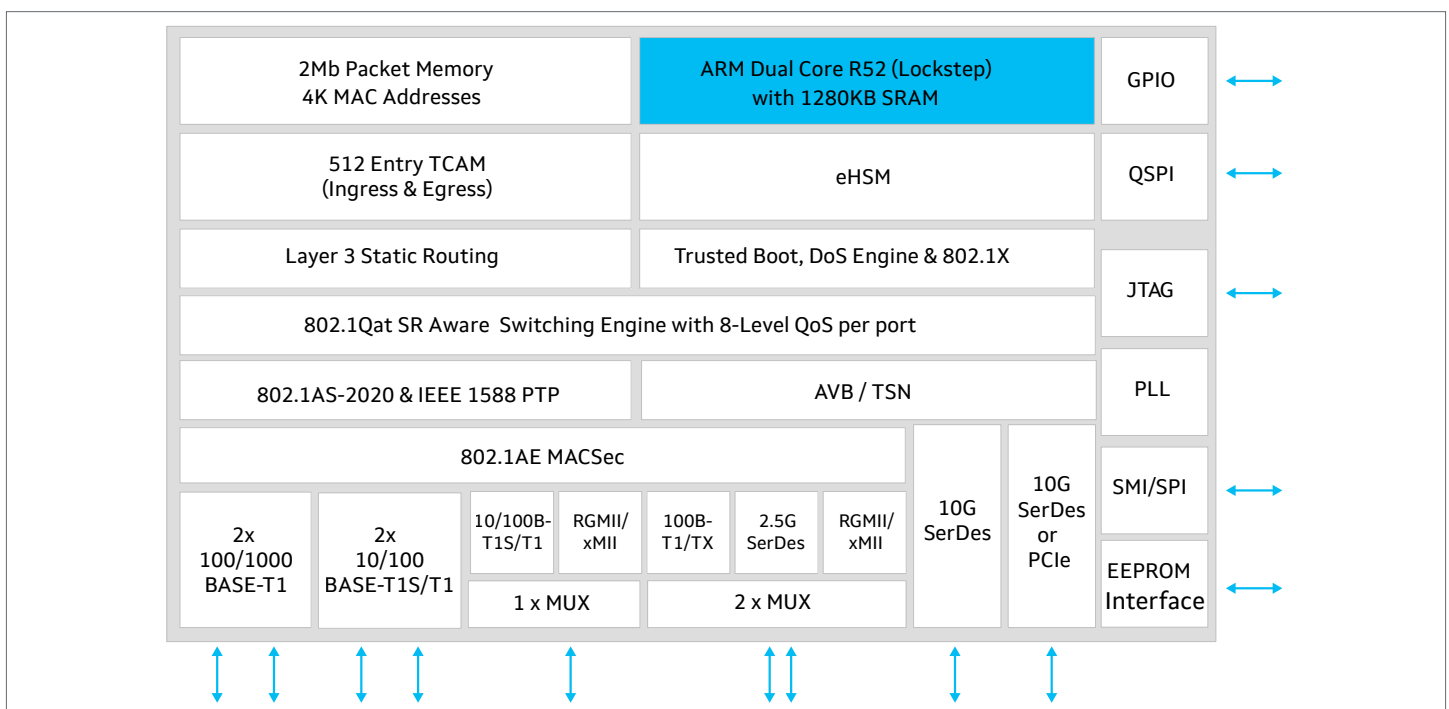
2Mb Packet Memory
4K MAC Addresses

ARM Dual Core R52 (Lockstep)
with 1280KB SRAM

GPIO

512 Entry TCAM
(Ingress & Egress)

eHSM

QSPI

Layer 3 Static Routing

Trusted Boot, DoS Engine & 802.1X

JTAG

802.1Qat SR Aware Switching Engine with 8-Level QoS per port

802.1AS-2020 & IEEE 1588 PTP

AVB / TSN

PLL

802.1AE MACSec

10G SerDes

10G SerDes or PCIe

SMI/SPI

2x 100/1000 BASE-T1

2x 10/100 BASE-T1S/T1

10/100B-T1S/T1

RGMII/ xMII

100B-T1/TX

2.5G SerDes

RGMII/ xMII

1 x MUX

2 x MUX

EEPROM Interface